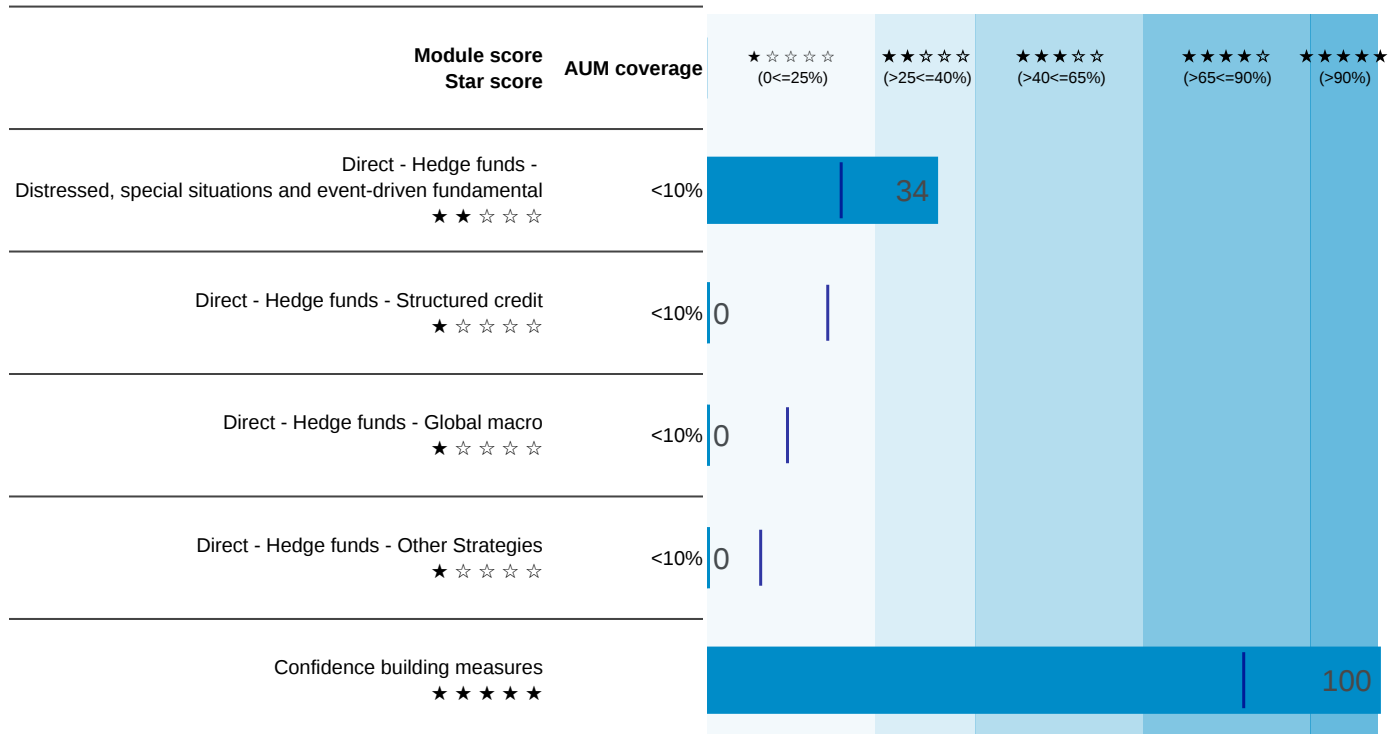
Module score
Star score

AUM coverage

★☆☆☆☆ (0<=25%)

★★☆☆☆ (>25<=40%)

★★★☆☆ (>40<=65%)

★★★★☆ (>65<=90%)

★★★★★ (>90%)

Direct - Hedge funds - Distressed, special situations and event-driven fundamental
★★☆☆☆
<10%
34

Direct - Hedge funds - Structured credit
★☆☆☆☆
<10%
0

Direct - Hedge funds - Global macro
★☆☆☆☆
<10%
0

Direct - Hedge funds - Other Strategies
★☆☆☆☆
<10%
0

Confidence building measures
★★★★★
100